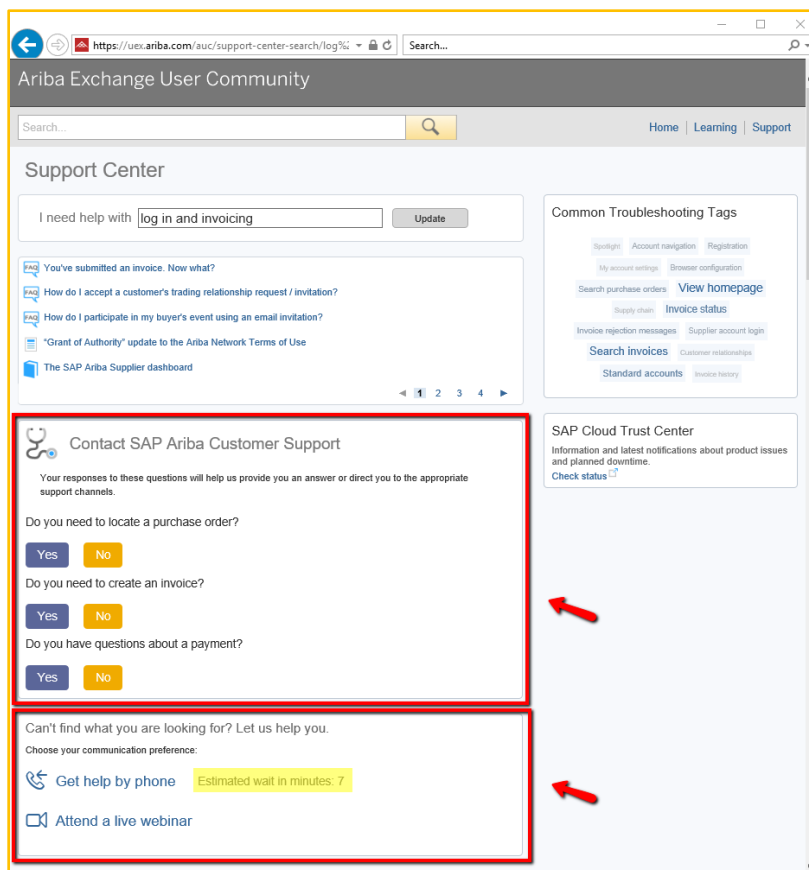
https://uex.ariba.com/auc/support-center-search/log%

Search...

Ariba Exchange User Community

Search...

Home | Learning | Support

Support Center

I need help with log in and invoicing Update

FAQ You've submitted an invoice. Now what?

FAQ How do I accept a customer's trading relationship request / invitation?

FAQ How do I participate in my buyer's event using an email invitation?

"Grant of Authority" update to the Ariba Network Terms of Use

The SAP Ariba Supplier dashboard

1 2 3 4

Common Troubleshooting Tags

Spotlight Account navigation Registration My account settings Browser configuration Search purchase orders View homepage Supply chain Invoice status Invoice rejection messages Supplier account login Search invoices Customer relationships Standard accounts Invoice history

SAP Cloud Trust Center

Information and latest notifications about product issues and planned downtime.

Check status

Contact SAP Ariba Customer Support

Your responses to these questions will help us provide you an answer or direct you to the appropriate support channels.

Do you need to locate a purchase order?

Yes No

Do you need to create an invoice?

Yes No

Do you have questions about a payment?

Yes No

Can't find what you are looking for? Let us help you.

Choose your communication preference:

Get help by phone Estimated wait in minutes: 7

Attend a live webinar